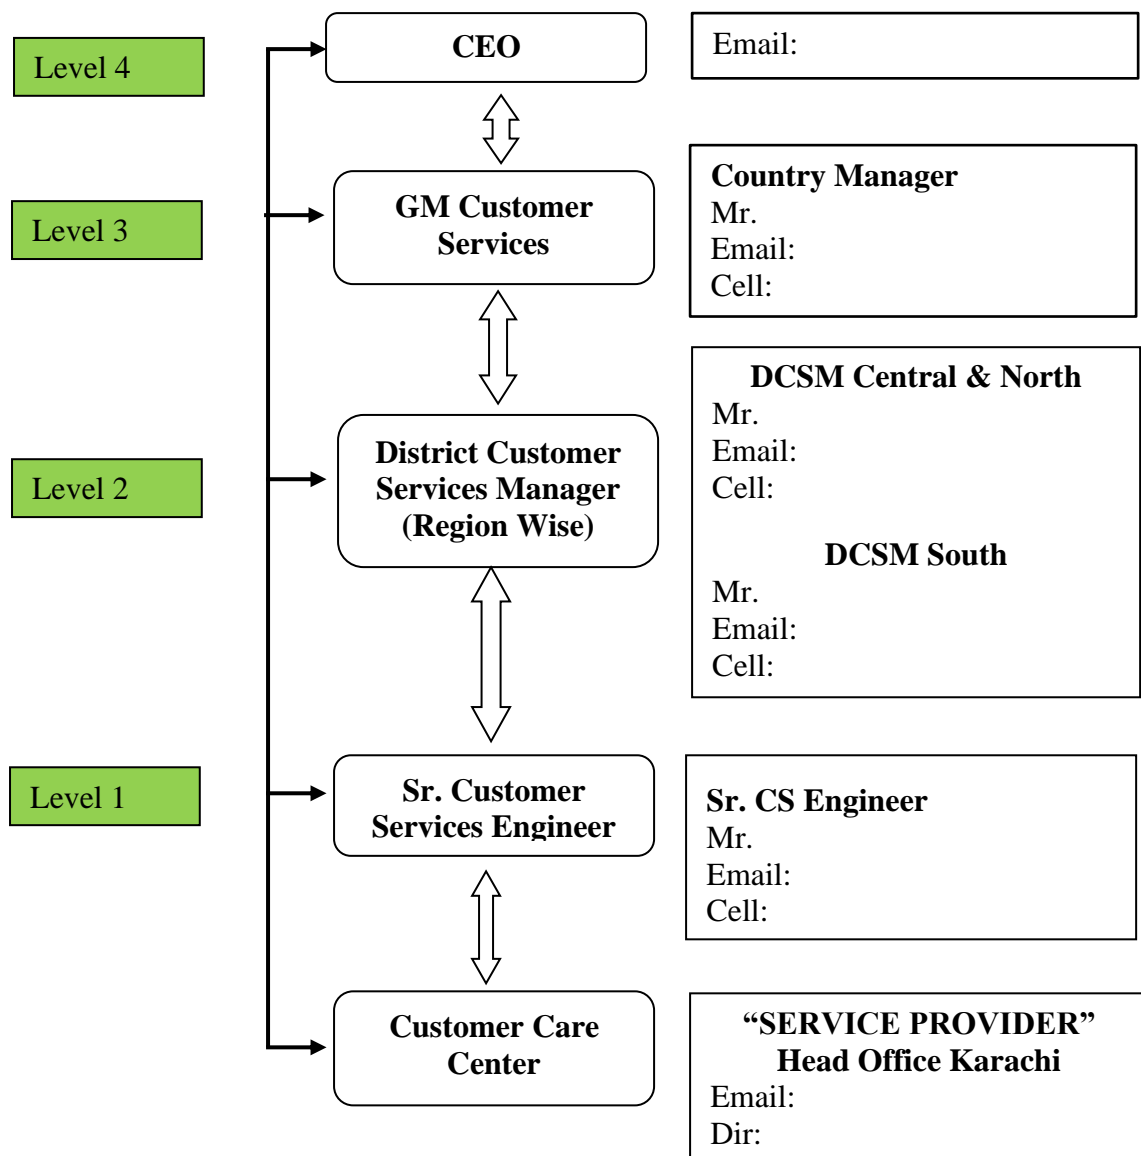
Level 4

CEO

Email:

Level 3

GM Customer Services

Country Manager
Mr.
Email:
Cell:

Level 2

District Customer Services Manager (Region Wise)

DCSM Central & North
Mr.
Email:
Cell:

DCSM South
Mr.
Email:
Cell:

Level 1

Sr. Customer Services Engineer

Sr. CS Engineer
Mr.
Email:
Cell:

Customer Care Center

“SERVICE PROVIDER”
Head Office Karachi
Email:
Dir: